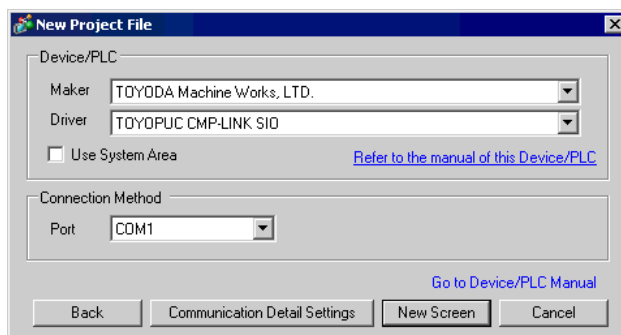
New Project File

Device/PLC

Maker TOYODA Machine Works, LTD.

Driver TOYOPUC CMP-LINK SIO

Use System Area

Refer to the manual of this Device/PLC

Connection Method

Port COM1

Go to Device/PLC Manual

Back

Communication Detail Settings

New Screen

Cancel